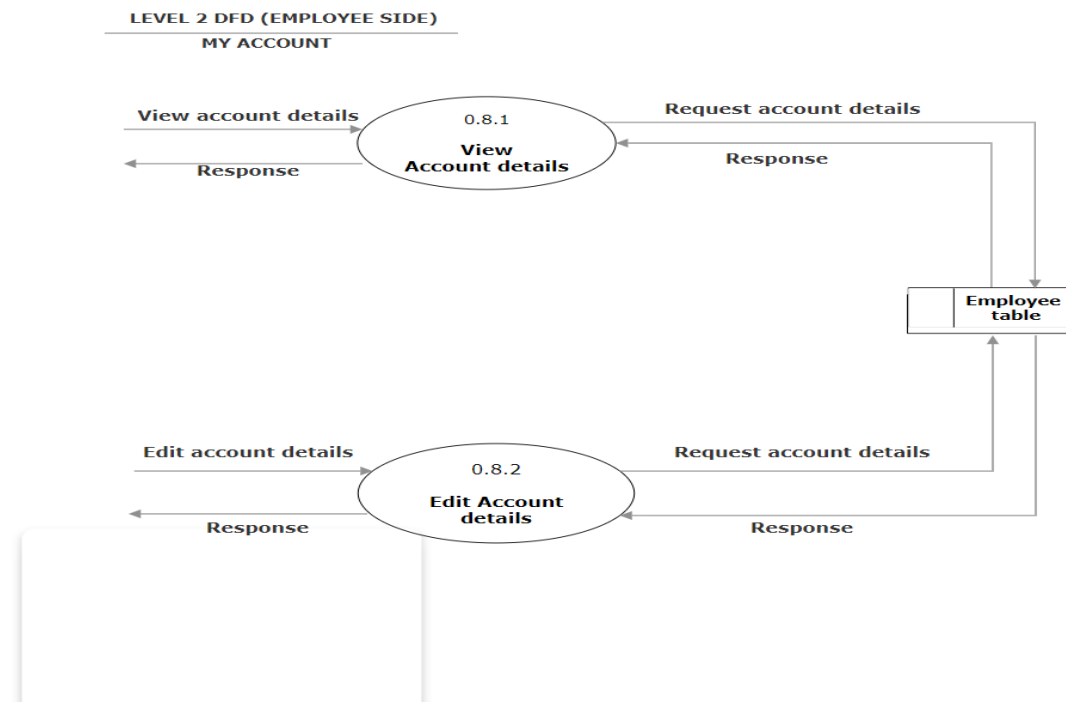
LEVEL 2 DFD (EMPLOYEE SIDE)

MY ACCOUNT

View account details

Response

0.8.1

View Account details

Request account details

Response

Employee table

Edit account details

Response

0.8.2

Edit Account details

Request account details

Response